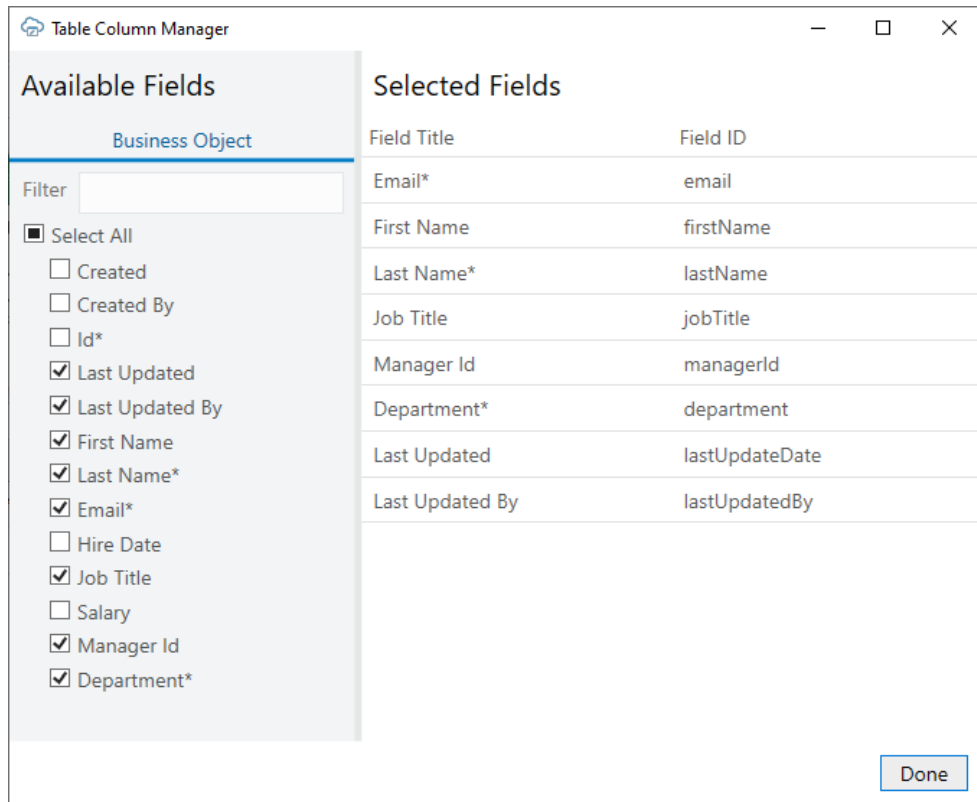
Table Column Manager

Available Fields

Business Object

Filter

Select All
Created
Created By
Id*
Last Updated
Last Updated By
First Name
Last Name*
Email*
Hire Date
Job Title
Salary
Manager Id
Department*

Selected Fields

| Field Title | Field ID |
|---|---|
| Email* | email |
| First Name | firstName |
| Last Name* | lastName |
| Job Title | jobTitle |
| Manager Id | managerId |
| Department* | department |
| Last Updated | lastUpdateDate |
| Last Updated By | lastUpdatedBy |

Done